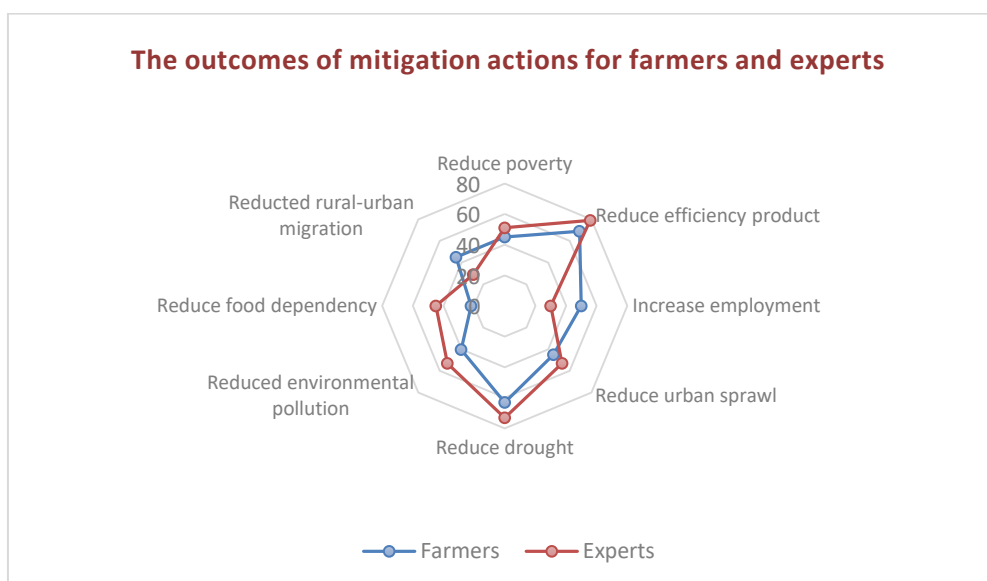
The outcomes of mitigation actions for farmers and experts

Reduce poverty
80
60
40
20
0
Reduce efficiency product
Increase employment
Reduce urban sprawl
Reduce drought
Reduced environmental pollution
Reduce food dependency
Reducted rural-urban migration

Farmers
Experts